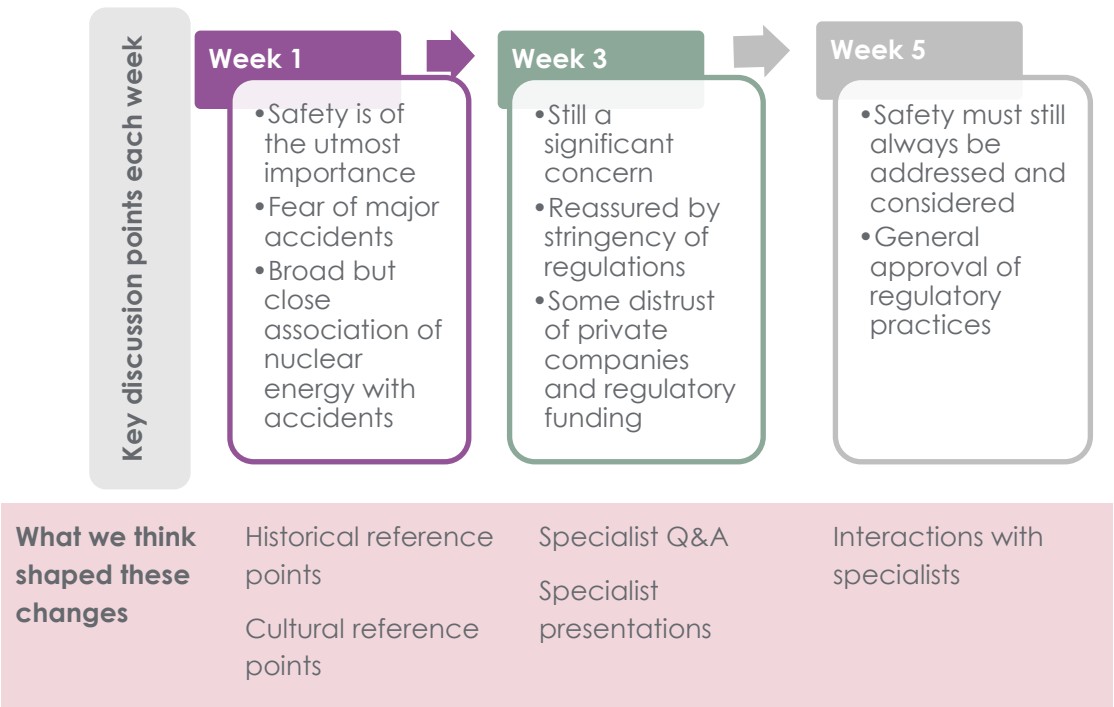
Key discussion points each week

Week 1

• Safety is of the utmost importance
• Fear of major accidents
• Broad but close association of nuclear energy with accidents

Week 3

• Still a significant concern
• Reassured by stringency of regulations
• Some distrust of private companies and regulatory funding

Week 5

• Safety must still always be addressed and considered
• General approval of regulatory practices

What we think shaped these changes

Historical reference points

Cultural reference points

Specialist Q&A

Specialist presentations

Interactions with specialists